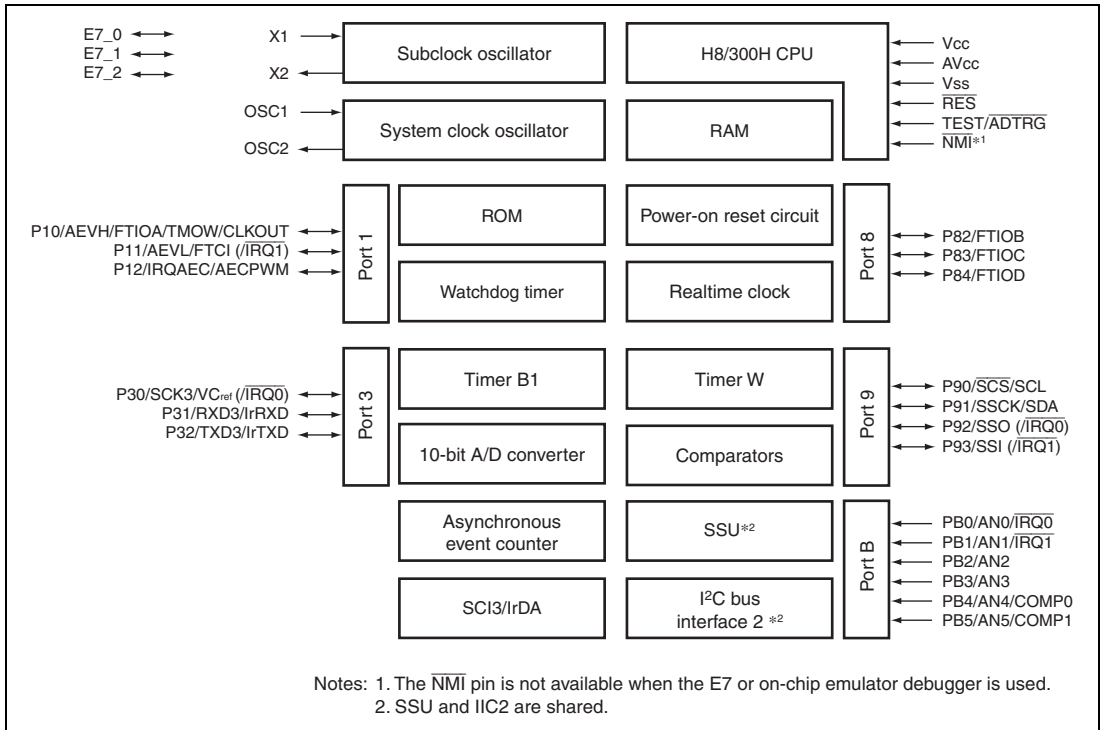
E7_0
E7_1
E7_2

X1
X2
Subclock oscillator

H8/300H CPU
Vcc
AVcc
Vss
$\overline{RES}$
TEST/$\overline{ADTRG}$
$\overline{NMI}$*1

OSC1
OSC2
System clock oscillator

RAM

P10/AEVH/FTIOA/TMOW/CLKOUT
P11/AEVL/FTCI (/$\overline{IRQ1}$)
P12/IRQAEC/AECPWM
Port 1

ROM
Power-on reset circuit
Watchdog timer
Realtime clock

Port 8
P82/FTIOB
P83/FTIOC
P84/FTIOD

P30/SCK3/VC$_{ref}$ (/$\overline{IRQ0}$)
P31/RXD3/IrRXD
P32/TXD3/IrTXD
Port 3

Timer B1
Timer W
10-bit A/D converter
Comparators

Port 9
P90/$\overline{SCS}$/SCL
P91/SSCK/SDA
P92/SSO (/$\overline{IRQ0}$)
P93/SSI (/$\overline{IRQ1}$)

Asynchronous event counter
SSU*2
SCI3/IrDA
I$^2$C bus interface 2 *2

Port B
PB0/AN0/$\overline{IRQ0}$
PB1/AN1/$\overline{IRQ1}$
PB2/AN2
PB3/AN3
PB4/AN4/COMP0
PB5/AN5/COMP1

Notes: 1. The $\overline{NMI}$ pin is not available when the E7 or on-chip emulator debugger is used.
2. SSU and IIC2 are shared.